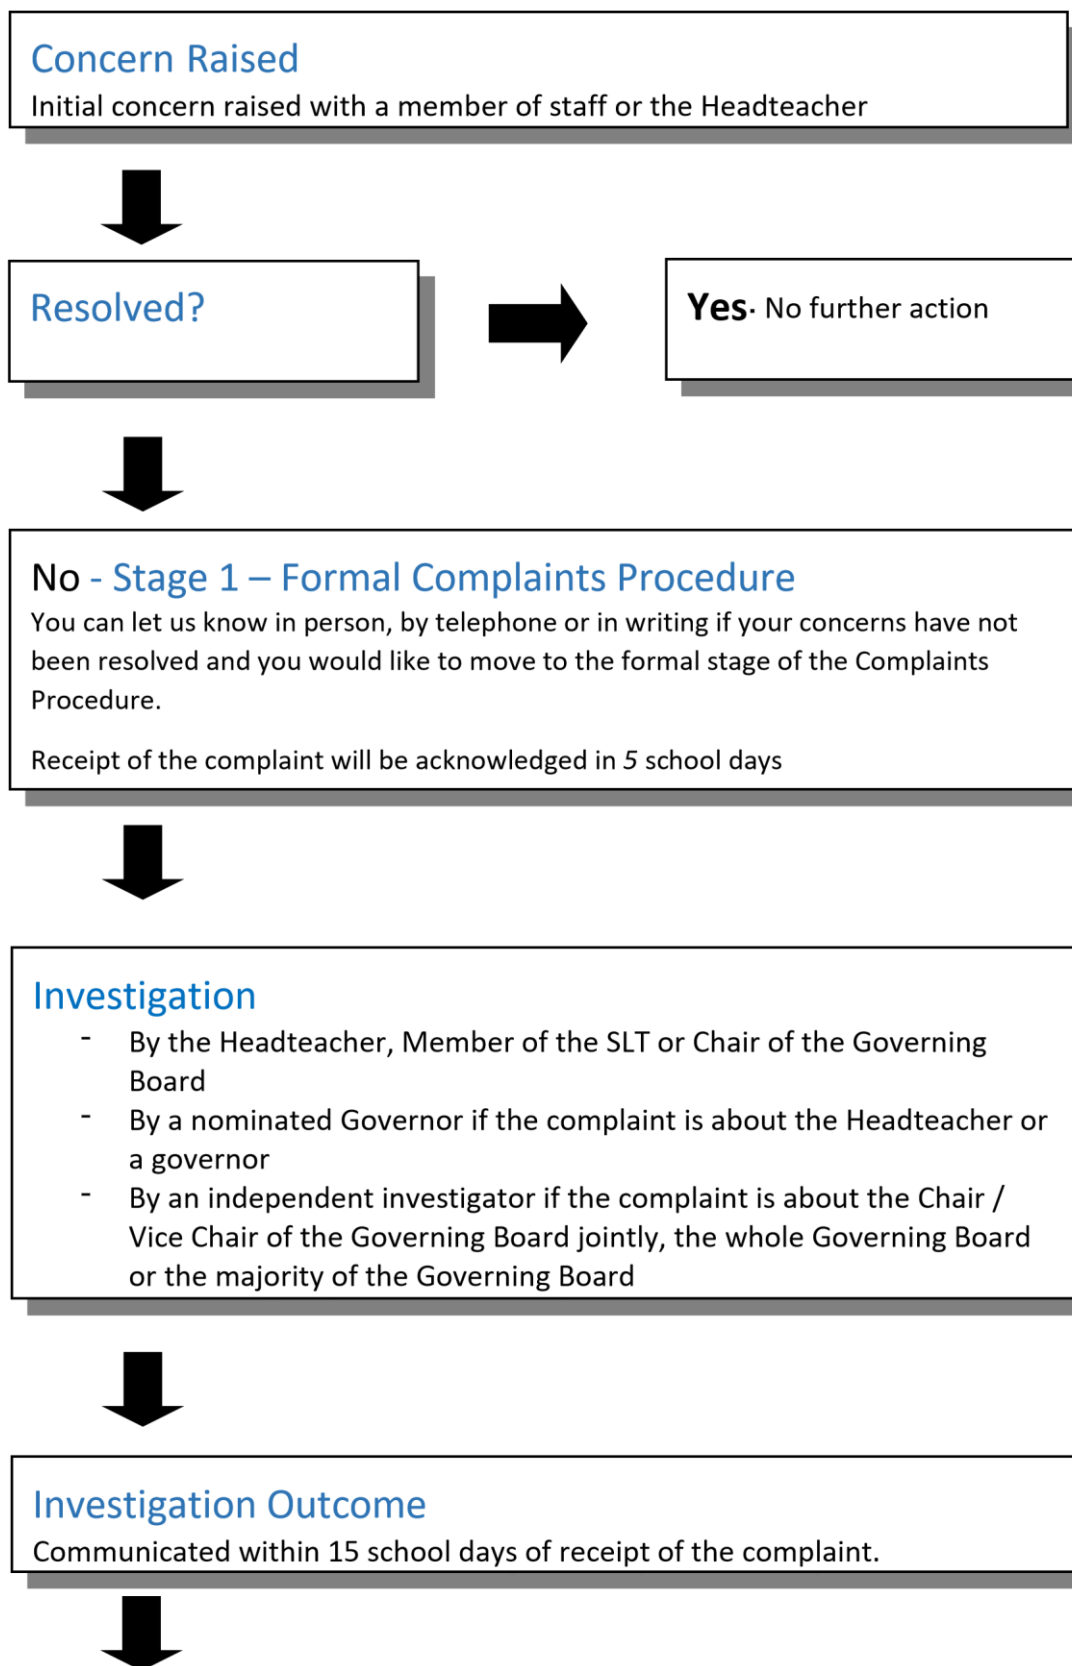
Concern Raised
Initial concern raised with a member of staff or the Headteacher

Resolved?

Yes- No further action

No - Stage 1 – Formal Complaints Procedure
You can let us know in person, by telephone or in writing if your concerns have not been resolved and you would like to move to the formal stage of the Complaints Procedure.

Receipt of the complaint will be acknowledged in 5 school days

Investigation
- By the Headteacher, Member of the SLT or Chair of the Governing Board
- By a nominated Governor if the complaint is about the Headteacher or a governor
- By an independent investigator if the complaint is about the Chair / Vice Chair of the Governing Board jointly, the whole Governing Board or the majority of the Governing Board

Investigation Outcome
Communicated within 15 school days of receipt of the complaint.